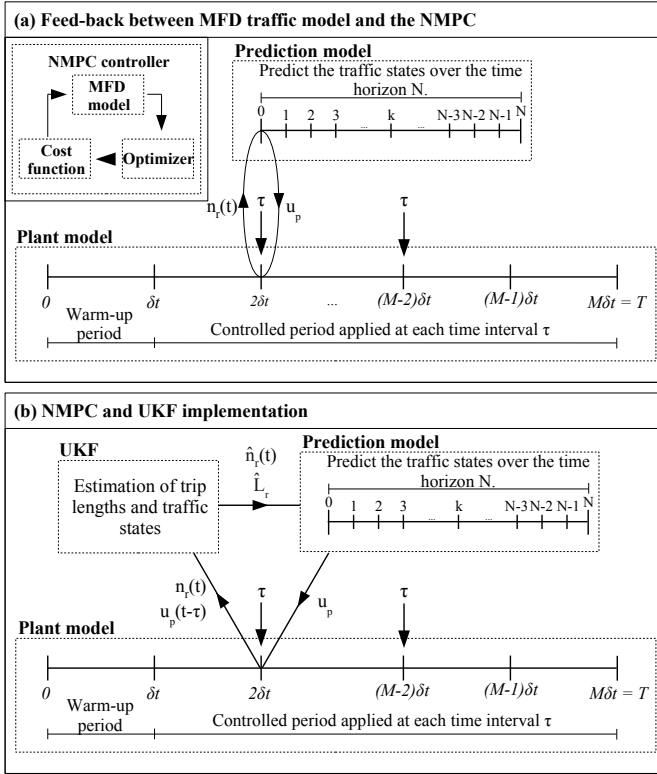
(a) Feed-back between MFD traffic model and the NMPC

NMPC controller

MFD model

Cost function

Optimizer

Prediction model

Predict the traffic states over the time horizon N.

0 1 2 3 ... k ... N-3 N-2 N-1 N

$n_r(t)$ τ $u_p$ τ

Plant model

0 δt 2δt ... (M-2)δt (M-1)δt Mδt = T

Warm-up period

Controlled period applied at each time interval τ

(b) NMPC and UKF implementation

UKF

Estimation of trip lengths and traffic states

$\hat{n}_r(t)$
$\hat{L}_r$

Prediction model

Predict the traffic states over the time horizon N.

0 1 2 3 ... k ... N-3 N-2 N-1 N

$n_r(t)$
$u_p(t-\tau)$

τ $u_p$ τ

Plant model

0 δt 2δt (M-2)δt (M-1)δt Mδt = T

Warm-up period

Controlled period applied at each time interval τ